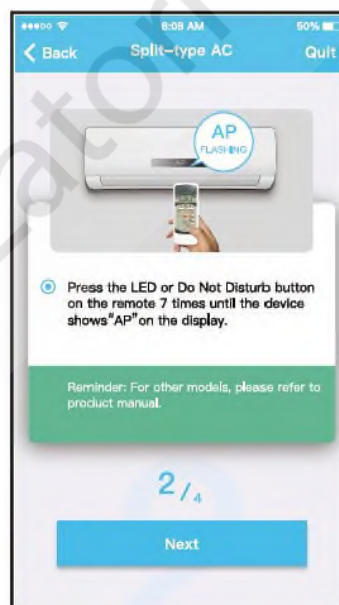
8:08 AM
50%
< Back
Split-type AC
Quit

AP
FLASHING

Press the LED or Do Not Disturb button on the remote 7 times until the device shows"AP"on the display.

Reminder: For other models, please refer to product manual.

2/4

Next